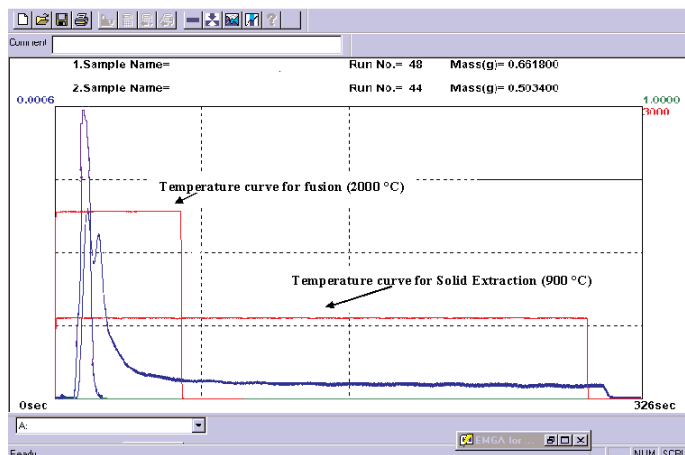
Comment

1.Sample Name=  Run No.= 48  Mass(g)= 0.661800

2.Sample Name=  Run No.= 44  Mass(g)= 0.503400

0.0006

1.0000

3000

Temperature curve for fusion (2000 °C)

Temperature curve for Solid Extraction (900 °C)

0sec

326sec

A:

EMGA for ...

Ready

NUM SCRL